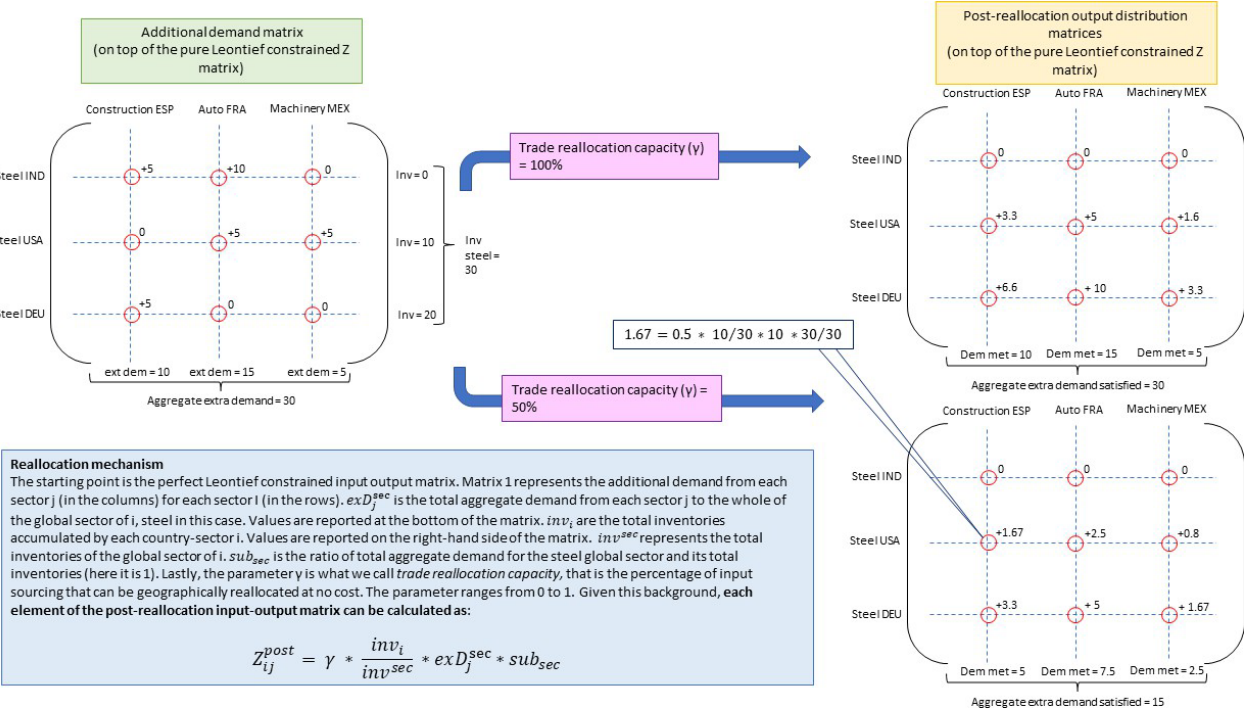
Additional demand matrix
(on top of the pure Leontief constrained Z matrix)

Construction ESP
Auto FRA
Machinery MEX

Steel IND
+5
+10
0
Inv = 0

Steel USA
0
+5
+5
Inv = 10

Steel DEU
+5
0
0
Inv = 20

Inv steel = 30

ext dem = 10
ext dem = 15
ext dem = 5
Aggregate extra demand = 30

Trade reallocation capacity (γ) = 100%

Trade reallocation capacity (γ) = 50%

$1.67 = 0.5 * 10/30 * 10 * 30/30$

Post-reallocation output distribution matrices
(on top of the pure Leontief constrained Z matrix)

Construction ESP
Auto FRA
Machinery MEX

Steel IND
0
0
0

Steel USA
+3.3
+5
+1.6

Steel DEU
+6.6
+ 10
+ 3.3

Dem met = 10
Dem met = 15
Dem met = 5
Aggregate extra demand satisfied = 30

Construction ESP
Auto FRA
Machinery MEX

Steel IND
0
0
0

Steel USA
+1.67
+2.5
+0.8

Steel DEU
+3.3
+ 5
+ 1.67

Dem met = 5
Dem met = 7.5
Dem met = 2.5
Aggregate extra demand satisfied = 15

Reallocation mechanism
The starting point is the perfect Leontief constrained input output matrix. Matrix 1 represents the additional demand from each sector j (in the columns) for each sector I (in the rows). $exD_j^{sec}$ is the total aggregate demand from each sector j to the whole of the global sector of i, steel in this case. Values are reported at the bottom of the matrix. $inv_i$ are the total inventories accumulated by each country-sector i. Values are reported on the right-hand side of the matrix. $inv^{sec}$ represents the total inventories of the global sector of i. $sub_{sec}$ is the ratio of total aggregate demand for the steel global sector and its total inventories (here it is 1). Lastly, the parameter γ is what we call *trade reallocation capacity*, that is the percentage of input sourcing that can be geographically reallocated at no cost. The parameter ranges from 0 to 1. Given this background, **each element of the post-reallocation input-output matrix can be calculated as:**

$Z_{ij}^{post} = \gamma * \frac{inv_i}{inv^{sec}} * exD_j^{sec} * sub_{sec}$